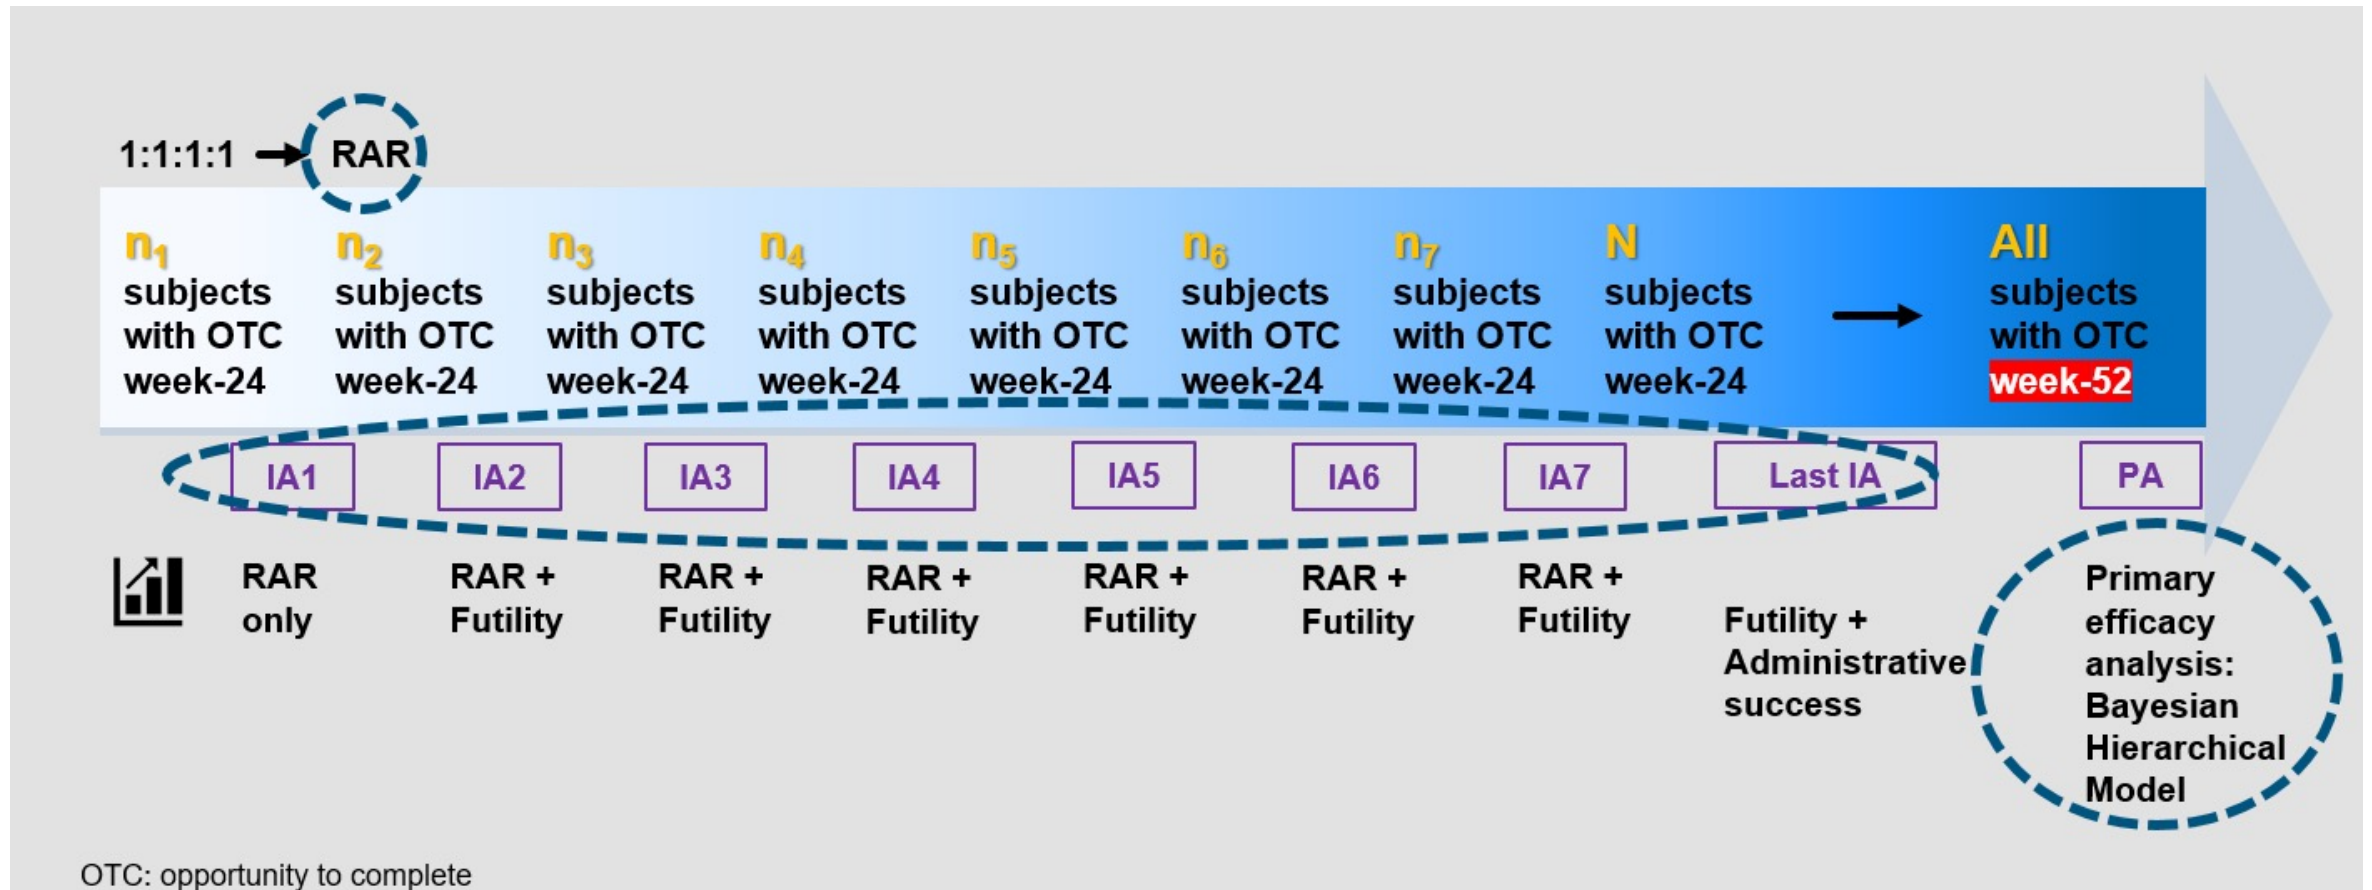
1:1:1:1 → RAR

$n_1$ subjects with OTC week-24

$n_2$ subjects with OTC week-24

$n_3$ subjects with OTC week-24

$n_4$ subjects with OTC week-24

$n_5$ subjects with OTC week-24

$n_6$ subjects with OTC week-24

$n_7$ subjects with OTC week-24

N subjects with OTC week-24 →

All subjects with OTC week-52

IA1 IA2 IA3 IA4 IA5 IA6 IA7 Last IA PA

RAR only

RAR + Futility

RAR + Futility

RAR + Futility

RAR + Futility

RAR + Futility

RAR + Futility

Futility + Administrative success

Primary efficacy analysis: Bayesian Hierarchical Model

OTC: opportunity to complete